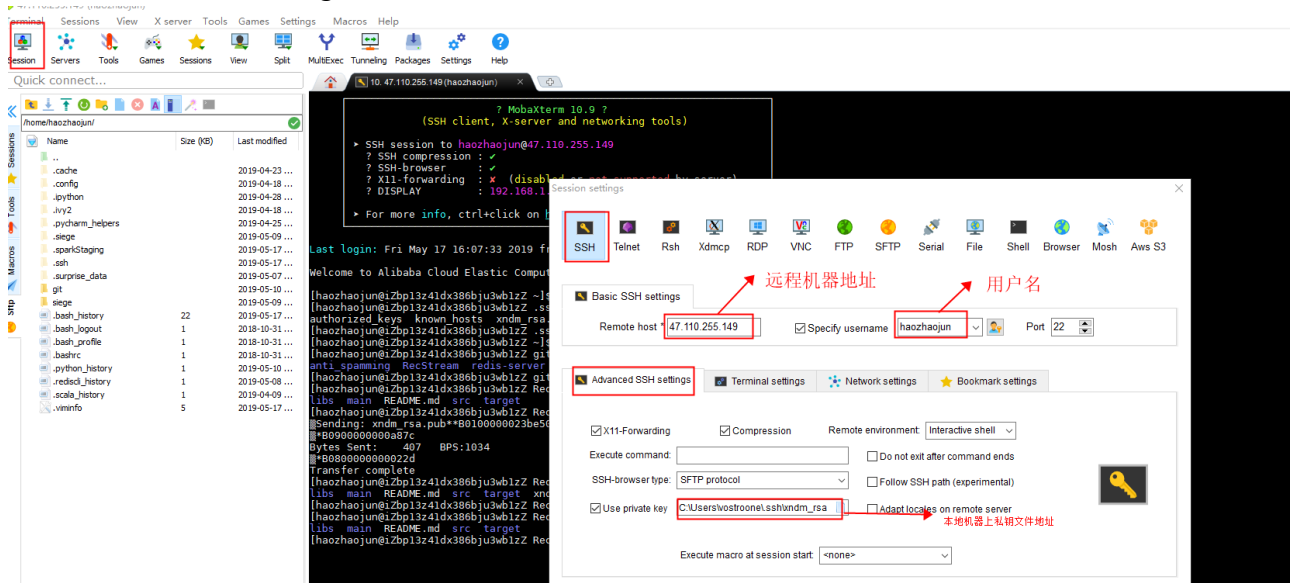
Terminal Sessions View X server Tools Games Settings Macros Help

Session Servers Tools Games Sessions View Split MultiExec Tunneling Packages Settings Help

Quick connect...

10. 47.110.255.149 (haozhaojun)

/home/haozhaojun/

| Name | Size (KB) | Last modified |
|---|---|---|
| .. | | |
| .cache | | 2019-04-23 ... |
| .config | | 2019-04-18 ... |
| .ipython | | 2019-04-28 ... |
| .ivy2 | | 2019-04-18 ... |
| .pycharm_helpers | | 2019-04-25 ... |
| .siege | | 2019-05-09 ... |
| .sparkStaging | | 2019-05-17 ... |
| .ssh | | 2019-05-17 ... |
| .surprise_data | | 2019-05-07 ... |
| git | | 2019-05-10 ... |
| siege | | 2019-05-09 ... |
| .bash_history | 22 | 2019-05-17 ... |
| .bash_logout | 1 | 2018-10-31 ... |
| .bash_profile | 1 | 2018-10-31 ... |
| .bashrc | 1 | 2018-10-31 ... |
| .python_history | 1 | 2019-05-17 ... |
| .rediscli_history | 1 | 2019-05-08 ... |
| .scala_history | 1 | 2019-04-09 ... |
| .viminfo | 5 | 2019-05-17 ... |

Sessions Tools Macros Sftp

? MobaXterm 10.9 ?
(SSH client, X-server and networking tools)

➤ SSH session to haozhaojun@47.110.255.149
? SSH compression : ✔
? SSH-browser : ✔
? X11-forwarding : ✘ (disabled or not supported by server)
? DISPLAY : 192.168.1

➤ For more info, ctrl+click on h

Last login: Fri May 17 16:07:33 2019 fr

Welcome to Alibaba Cloud Elastic Comput

[haozhaojun@iZbp13z41dx386bju3wb1zZ ~]$
[haozhaojun@iZbp13z41dx386bju3wb1zZ .ss
authorized_keys known_hosts xndm_rsa
[haozhaojun@iZbp13z41dx386bju3wb1zZ .ss
[haozhaojun@iZbp13z41dx386bju3wb1zZ ~]$
[haozhaojun@iZbp13z41dx386bju3wb1zZ git
anti_spamming RecStream redis-server
[haozhaojun@iZbp13z41dx386bju3wb1zZ git
[haozhaojun@iZbp13z41dx386bju3wb1zZ Rec
libs main README.md src target
[haozhaojun@iZbp13z41dx386bju3wb1zZ Rec
Sending: xndm_rsa.pub**B0100000023be50
*B0900000000a87c
Bytes Sent: 407 BPS:1034
*B0800000000022d
Transfer complete
[haozhaojun@iZbp13z41dx386bju3wb1zZ Rec
libs main README.md src target xn
[haozhaojun@iZbp13z41dx386bju3wb1zZ Rec
[haozhaojun@iZbp13z41dx386bju3wb1zZ Rec
libs main README.md src target
[haozhaojun@iZbp13z41dx386bju3wb1zZ Rec

Session settings

SSH Telnet Rsh Xdmcp RDP VNC FTP SFTP Serial File Shell Browser Mosh Aws S3

远程机器地址 用户名

Basic SSH settings

Remote host * 47.110.255.149 Specify username haozhaojun Port 22

Advanced SSH settings Terminal settings Network settings Bookmark settings

X11-Forwarding Compression Remote environment: Interactive shell
Execute command: Do not exit after command ends
SSH-browser type: SFTP protocol Follow SSH path (experimental)
Use private key C:\Users\vostroone\.ssh\xndm_rsa Adapt locales on remote server
本地机器上私钥文件地址
Execute macro at session start: <none>